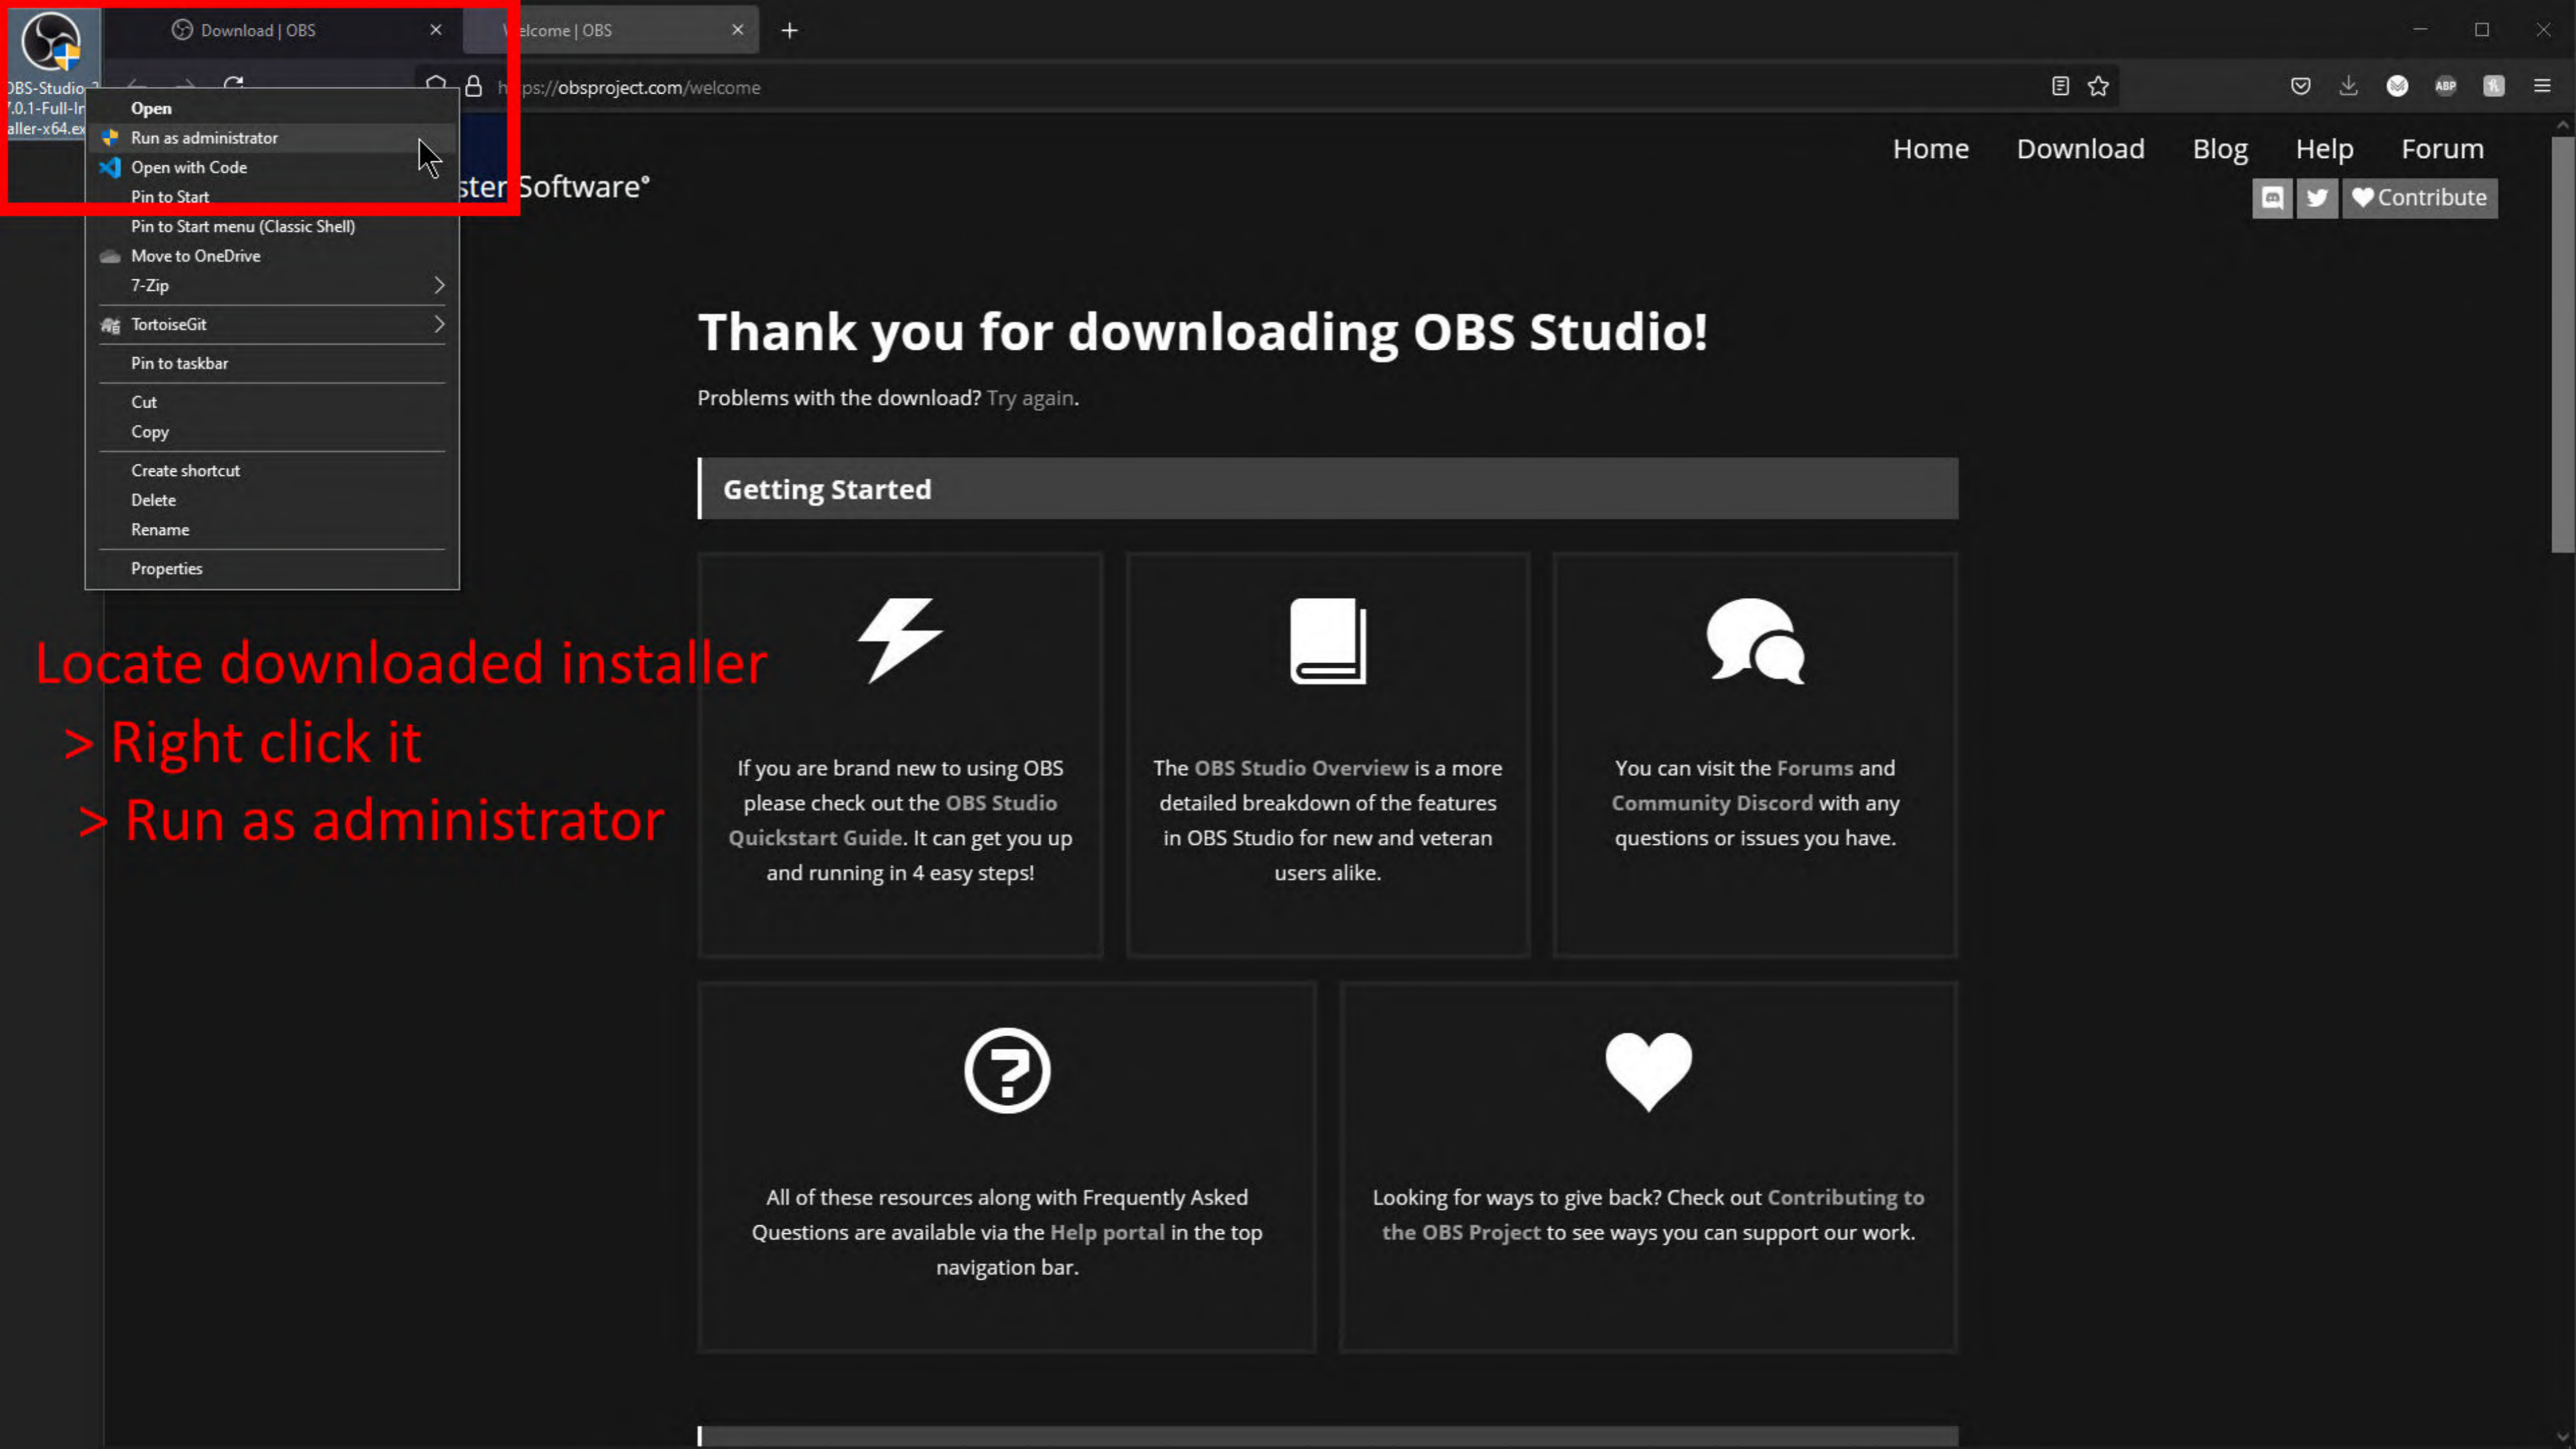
Download | OBS
elcome | OBS

ps://obsproject.com/welcome

DBS-Studio
7.0.1-Full-In
aller-x64.ex

Open
Run as administrator
Open with Code
Pin to Start
Pin to Start menu (Classic Shell)
Move to OneDrive
7-Zip
TortoiseGit
Pin to taskbar
Cut
Copy
Create shortcut
Delete
Rename
Properties

ster Software®

Home Download Blog Help Forum

Contribute

Thank you for downloading OBS Studio!

Problems with the download? Try again.

Getting Started

If you are brand new to using OBS please check out the OBS Studio Quickstart Guide. It can get you up and running in 4 easy steps!

The OBS Studio Overview is a more detailed breakdown of the features in OBS Studio for new and veteran users alike.

You can visit the Forums and Community Discord with any questions or issues you have.

All of these resources along with Frequently Asked Questions are available via the Help portal in the top navigation bar.

Looking for ways to give back? Check out Contributing to the OBS Project to see ways you can support our work.

Locate downloaded installer
> Right click it
> Run as administrator